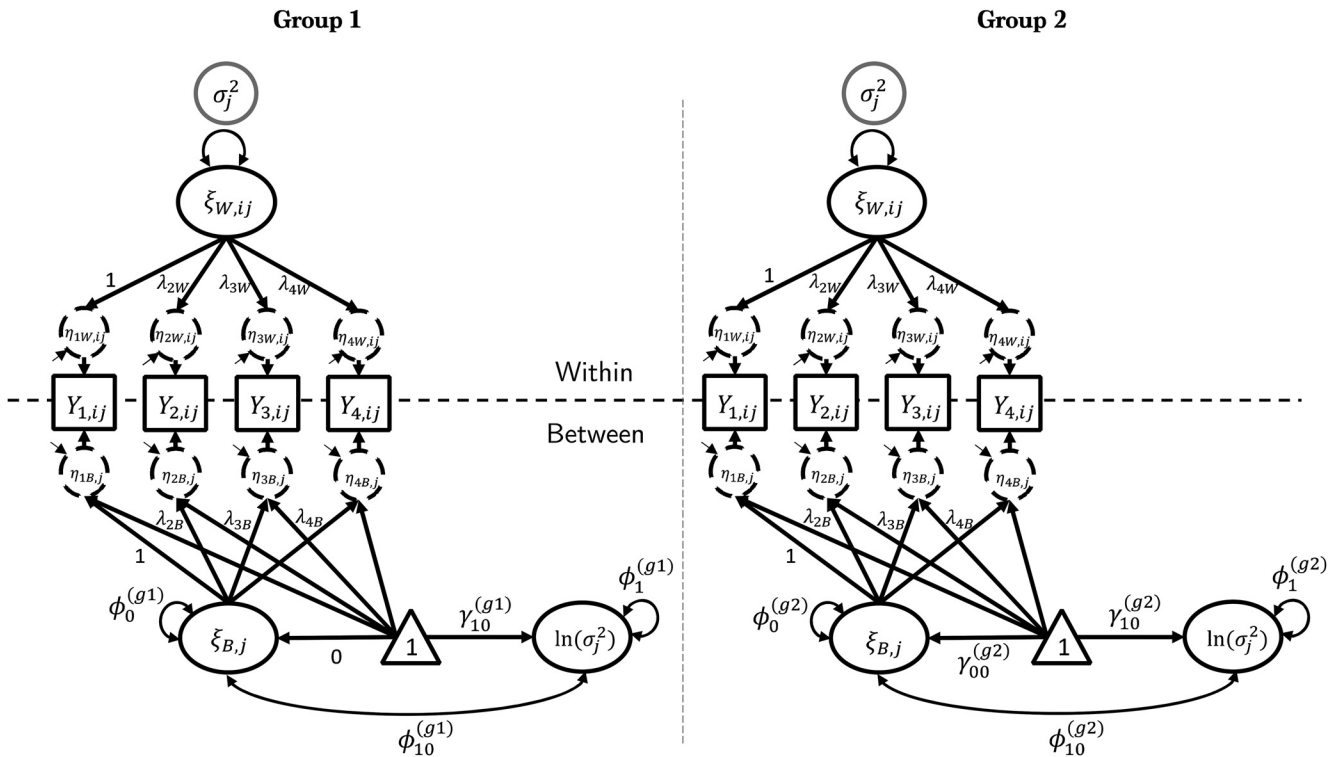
**Group 1**

$\sigma_j^2$

$\xi_{W,ij}$

1 $\lambda_{2W}$ $\lambda_{3W}$ $\lambda_{4W}$

$\eta_{1W,ij}$ $\eta_{2W,ij}$ $\eta_{3W,ij}$ $\eta_{4W,ij}$

$Y_{1,ij}$ $Y_{2,ij}$ $Y_{3,ij}$ $Y_{4,ij}$

$\eta_{1B,j}$ $\eta_{2B,j}$ $\eta_{3B,j}$ $\eta_{4B,j}$

$\lambda_{2B}$ $\lambda_{3B}$ $\lambda_{4B}$

1

$\phi_0^{(g1)}$

$\xi_{B,j}$

0

1

$\gamma_{10}^{(g1)}$

$\ln(\sigma_j^2)$

$\phi_1^{(g1)}$

$\phi_{10}^{(g1)}$

Within

Between

**Group 2**

$\sigma_j^2$

$\xi_{W,ij}$

1 $\lambda_{2W}$ $\lambda_{3W}$ $\lambda_{4W}$

$\eta_{1W,ij}$ $\eta_{2W,ij}$ $\eta_{3W,ij}$ $\eta_{4W,ij}$

$Y_{1,ij}$ $Y_{2,ij}$ $Y_{3,ij}$ $Y_{4,ij}$

$\eta_{1B,j}$ $\eta_{2B,j}$ $\eta_{3B,j}$ $\eta_{4B,j}$

$\lambda_{2B}$ $\lambda_{3B}$ $\lambda_{4B}$

1

$\phi_0^{(g2)}$

$\xi_{B,j}$

$\gamma_{00}^{(g2)}$

1

$\gamma_{10}^{(g2)}$

$\ln(\sigma_j^2)$

$\phi_1^{(g2)}$

$\phi_{10}^{(g2)}$